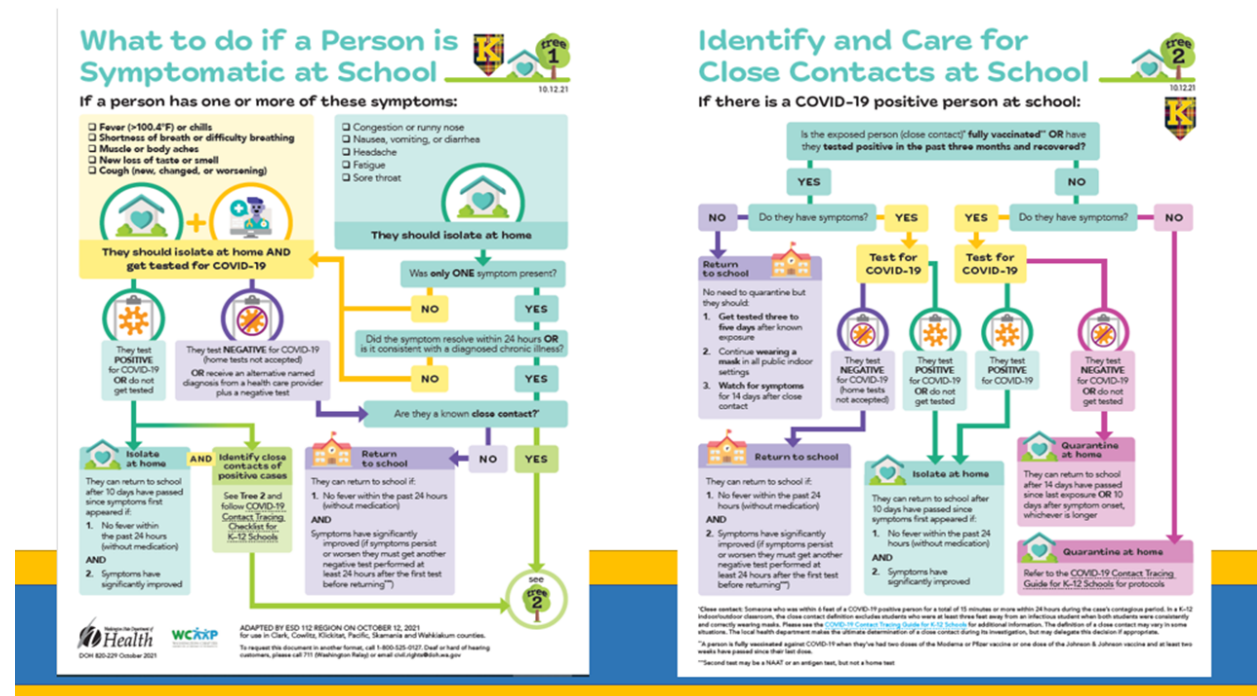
What to do if a Person is Symptomatic at School

K

tree 1

10.12.21

If a person has one or more of these symptoms:

❑ Fever (>100.4°F) or chills
❑ Shortness of breath or difficulty breathing
❑ Muscle or body aches
❑ New loss of taste or smell
❑ Cough (new, changed, or worsening)

❑ Congestion or runny nose
❑ Nausea, vomiting, or diarrhea
❑ Headache
❑ Fatigue
❑ Sore throat

They should isolate at home AND get tested for COVID-19

They should isolate at home

Was only ONE symptom present?

NO

YES

Did the symptom resolve within 24 hours OR is it consistent with a diagnosed chronic illness?

NO

YES

They test POSITIVE for COVID-19 OR do not get tested

They test NEGATIVE for COVID-19 (home tests not accepted) OR receive an alternative named diagnosis from a health care provider plus a negative test

Are they a known close contact?*

NO

YES

Isolate at home

They can return to school after 10 days have passed since symptoms first appeared if:
1. No fever within the past 24 hours (without medication)
AND
2. Symptoms have significantly improved

AND

Identify close contacts of positive cases

See Tree 2 and follow COVID-19 Contact Tracing Checklist for K-12 Schools

Return to school

They can return to school if:
1. No fever within the past 24 hours (without medication)
AND
Symptoms have significantly improved (if symptoms persist or worsen they must get another negative test performed at least 24 hours after the first test before returning***)

see tree 2

Washington State Department of Health

DOH 820-229 October 2021

WCAAP

ADAPTED BY ESD 112 REGION ON OCTOBER 12, 2021 for use in Clark, Cowlitz, Klickitat, Pacific, Skamania and Wahkiakum counties.

To request this document in another format, call 1-800-525-0127. Deaf or hard of hearing customers, please call 711 (Washington Relay) or email civil.rights@doh.wa.gov

Identify and Care for Close Contacts at School

tree 2

10.12.21

K

If there is a COVID-19 positive person at school:

Is the exposed person (close contact)* fully vaccinated** OR have they tested positive in the past three months and recovered?

YES

NO

NO

Do they have symptoms?

YES

YES

Do they have symptoms?

NO

Return to school

No need to quarantine but they should:
1. Get tested three to five days after known exposure
2. Continue wearing a mask in all public indoor settings
3. Watch for symptoms for 14 days after close contact

Test for COVID-19

Test for COVID-19

They test NEGATIVE for COVID-19 (home tests not accepted)

They test POSITIVE for COVID-19 OR do not get tested

They test POSITIVE for COVID-19

They test NEGATIVE for COVID-19 OR do not get tested

Return to school

They can return to school if:
1. No fever within the past 24 hours (without medication)
AND
2. Symptoms have significantly improved (if symptoms persist or worsen they must get another negative test performed at least 24 hours after the first test before returning***)

Isolate at home

They can return to school after 10 days have passed since symptoms first appeared if:
1. No fever within the past 24 hours (without medication)
AND
2. Symptoms have significantly improved

Quarantine at home

They can return to school after 14 days have passed since last exposure OR 10 days after symptom onset, whichever is longer

Quarantine at home

Refer to the COVID-19 Contact Tracing Guide for K-12 Schools for protocols

*Close contact: Someone who was within 6 feet of a COVID-19 positive person for a total of 15 minutes or more within 24 hours during the case's contagious period. In a K-12 indoor/outdoor classroom, the close contact definition excludes students who were at least three feet away from an infectious student when both students were consistently and correctly wearing masks. Please see the COVID-19 Contact Tracing Guide for K-12 Schools for additional information. The definition of a close contact may vary in some situations. The local health department makes the ultimate determination of a close contact during its investigation, but may delegate this decision if appropriate.

**A person is fully vaccinated against COVID-19 when they've had two doses of the Moderna or Pfizer vaccine or one dose of the Johnson & Johnson vaccine and at least two weeks have passed since their last dose.

***Second test may be a NAAT or an antigen test, but not a home test